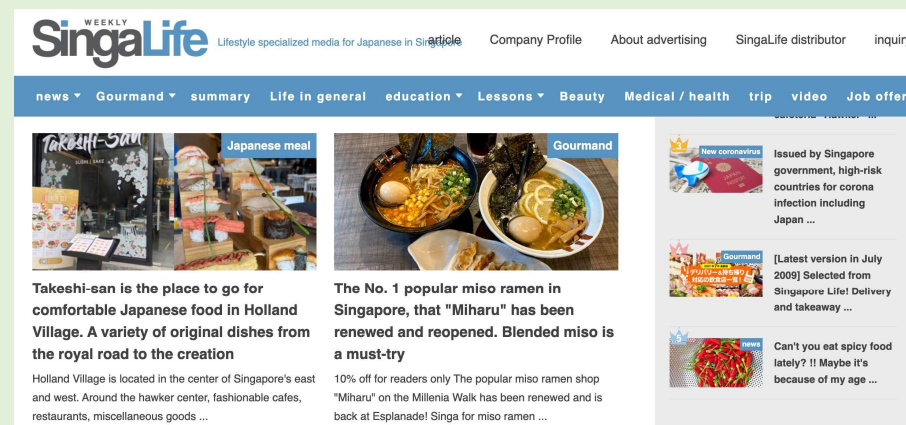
WEEKLY SingaLife Lifestyle specialized media for Japanese in Singapore

article Company Profile About advertising SingaLife distributor inquir

news ▼ Gourmand ▼ summary Life in general education ▼ Lessons ▼ Beauty Medical / health trip video Job offer

Takeshi-San SUSHI | SAKE

Japanese meal

Takeshi-san is the place to go for comfortable Japanese food in Holland Village. A variety of original dishes from the royal road to the creation

Holland Village is located in the center of Singapore's east and west. Around the hawker center, fashionable cafes, restaurants, miscellaneous goods ...

Gourmand

The No. 1 popular miso ramen in Singapore, that "Miharu" has been renewed and reopened. Blended miso is a must-try

10% off for readers only The popular miso ramen shop "Miharu" on the Millenia Walk has been renewed and is back at Esplanade! Singa for miso ramen ...

3 New coronavirus

Issued by Singapore government, high-risk countries for corona infection including Japan ...

4 Gourmand

[Latest version in July 2009] Selected from Singapore Life! Delivery and takeaway ...

5 news

Can't you eat spicy food lately? !! Maybe it's because of my age ...